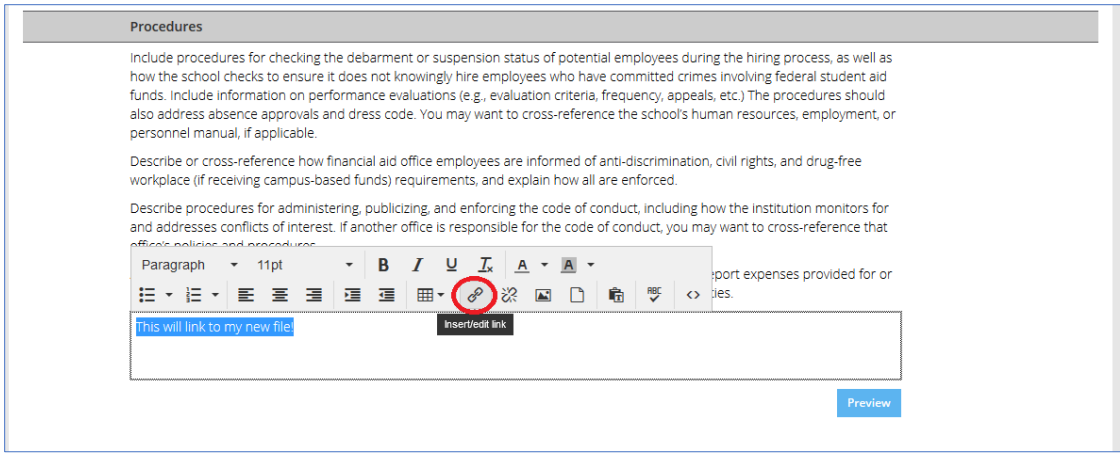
Procedures

Include procedures for checking the debarment or suspension status of potential employees during the hiring process, as well as how the school checks to ensure it does not knowingly hire employees who have committed crimes involving federal student aid funds. Include information on performance evaluations (e.g., evaluation criteria, frequency, appeals, etc.) The procedures should also address absence approvals and dress code. You may want to cross-reference the school's human resources, employment, or personnel manual, if applicable.

Describe or cross-reference how financial aid office employees are informed of anti-discrimination, civil rights, and drug-free workplace (if receiving campus-based funds) requirements, and explain how all are enforced.

Describe procedures for administering, publicizing, and enforcing the code of conduct, including how the institution monitors for and addresses conflicts of interest. If another office is responsible for the code of conduct, you may want to cross-reference that office's policies and procedures.

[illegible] eport expenses provided for or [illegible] ties.

Paragraph 11pt B I U $T_x$ A A

RBC

Insert/edit link

This will link to my new file!

Preview